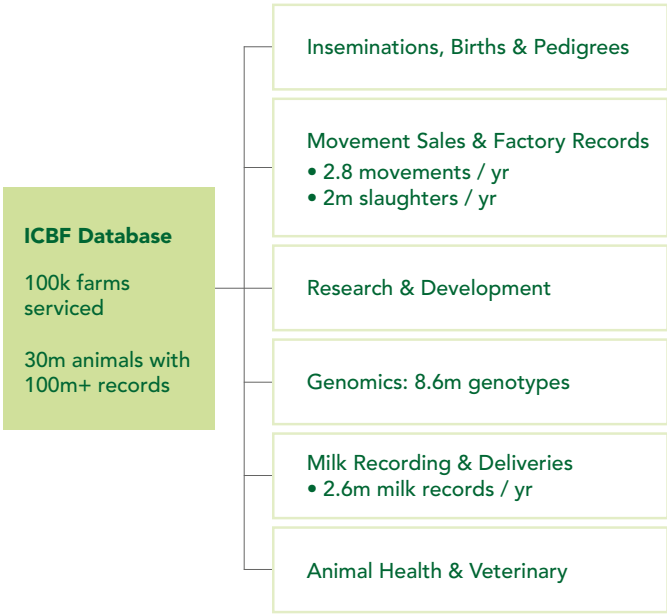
ICBF Database

100k farms serviced

30m animals with 100m+ records

Inseminations, Births & Pedigrees

Movement Sales & Factory Records
• 2.8 movements / yr
• 2m slaughters / yr

Research & Development

Genomics: 8.6m genotypes

Milk Recording & Deliveries
• 2.6m milk records / yr

Animal Health & Veterinary